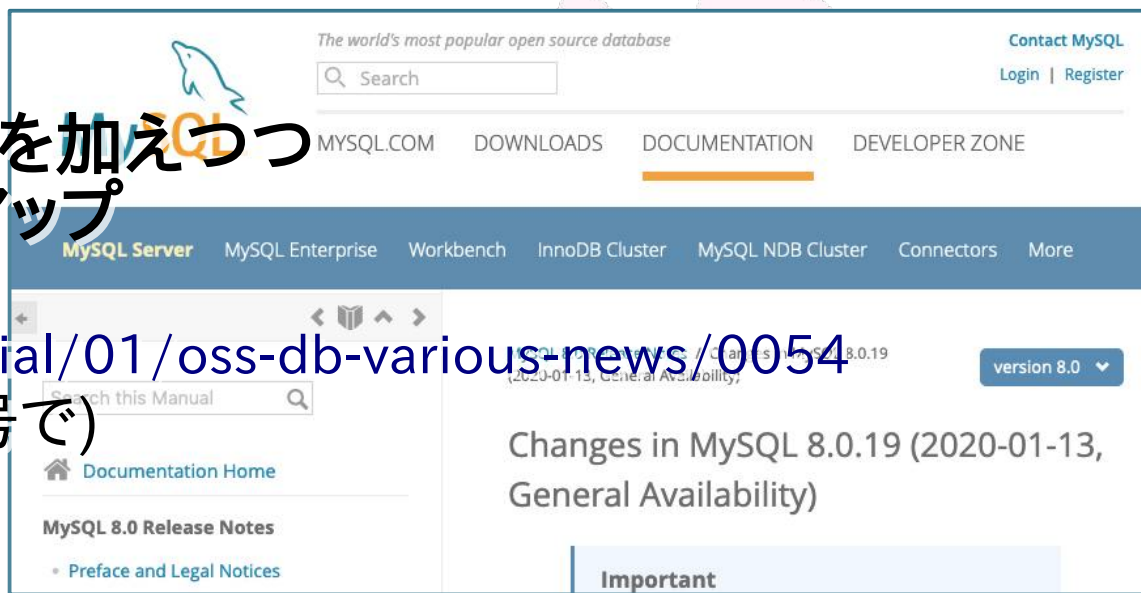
The world's most popular open source database

Search

Contact MySQL

Login | Register

を加えつつ
ップ

MYSQL.COM DOWNLOADS DOCUMENTATION DEVELOPER ZONE

MySQL Server MySQL Enterprise Workbench InnoDB Cluster MySQL NDB Cluster Connectors More

ial/01/oss-db-various-news/0054
号で)

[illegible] / Changes in MySQL 8.0.19 (2020-01-13, General Availability)

version 8.0

Search this Manual

Documentation Home

MySQL 8.0 Release Notes

Preface and Legal Notices

Changes in MySQL 8.0.19 (2020-01-13, General Availability)

Important